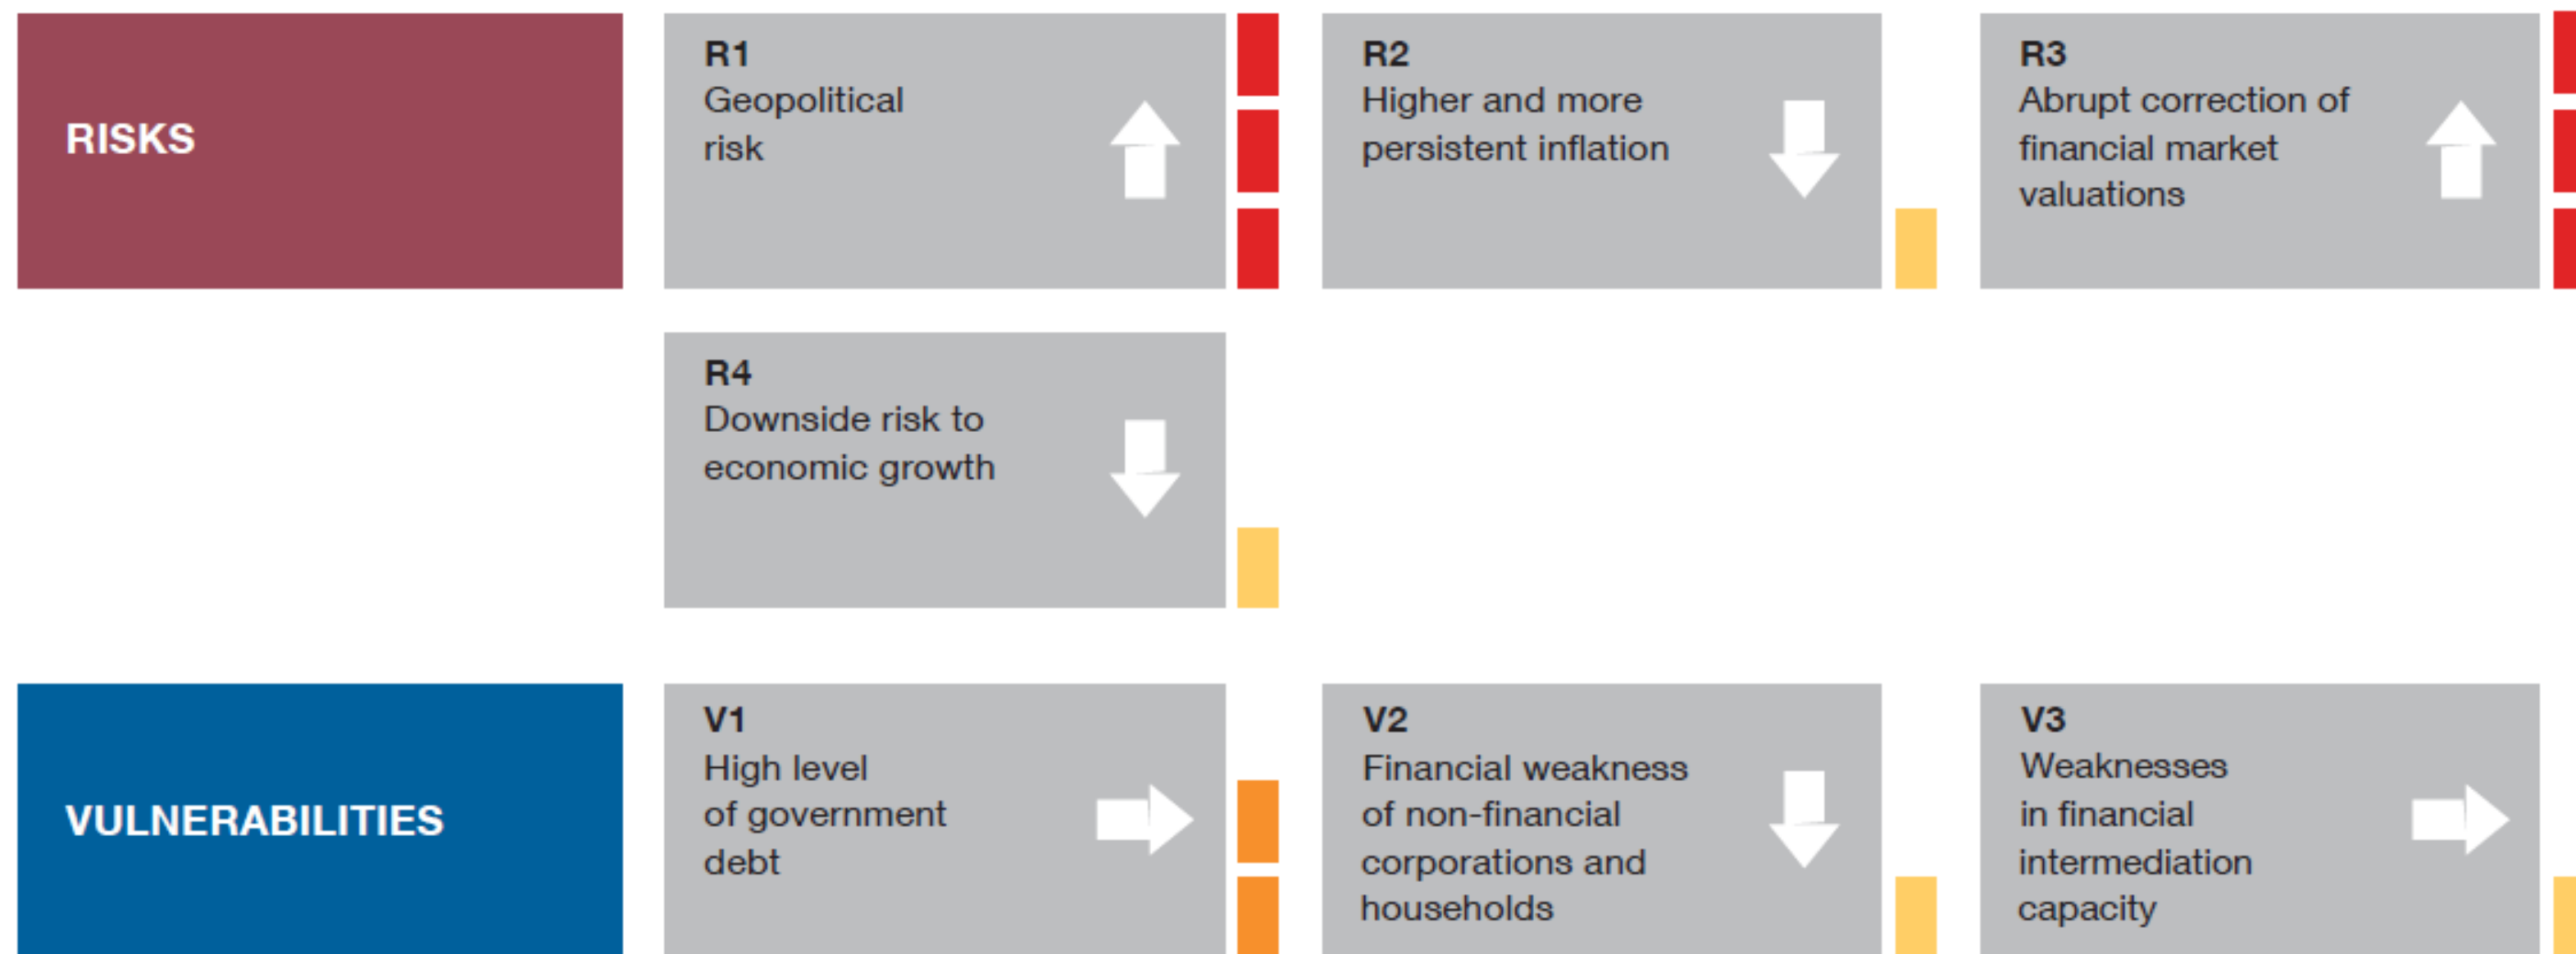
RISKS

R1
Geopolitical risk

R2
Higher and more persistent inflation

R3
Abrupt correction of financial market valuations

R4
Downside risk to economic growth

VULNERABILITIES

V1
High level of government debt

V2
Financial weakness of non-financial corporations and households

V3
Weaknesses in financial intermediation capacity